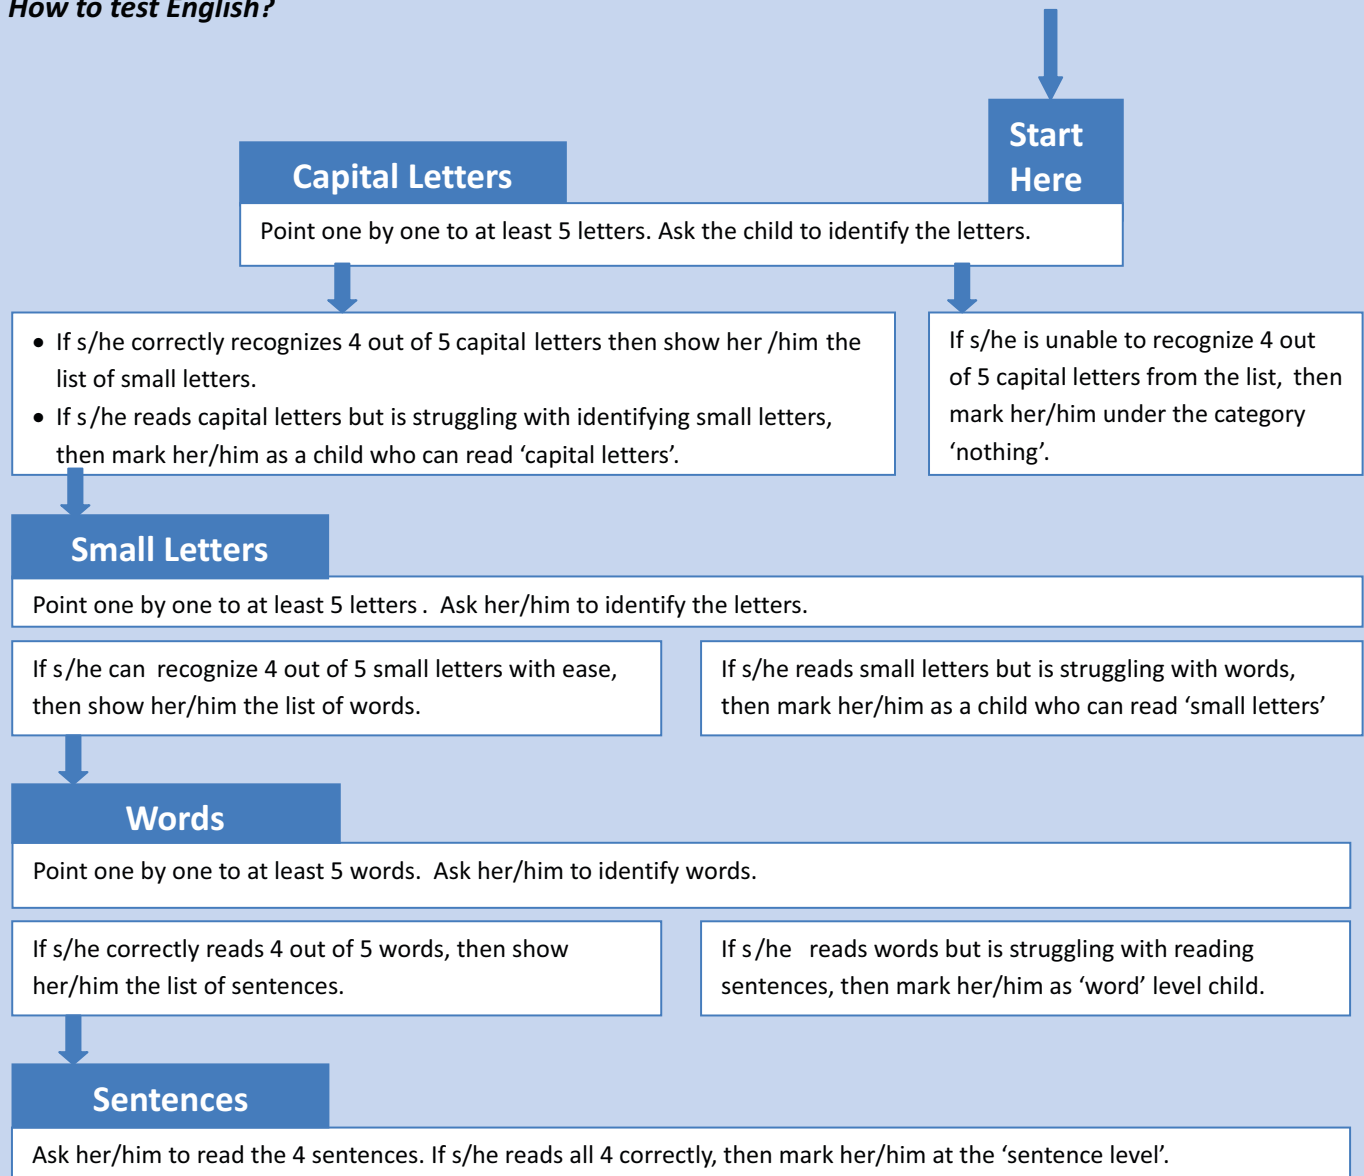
How to test English?

Start Here

Capital Letters

Point one by one to at least 5 letters. Ask the child to identify the letters.

- If s/he correctly recognizes 4 out of 5 capital letters then show her /him the list of small letters.
- If s /he reads capital letters but is struggling with identifying small letters, then mark her/him as a child who can read 'capital letters'.

If s/he is unable to recognize 4 out of 5 capital letters from the list, then mark her/him under the category 'nothing'.

Small Letters

Point one by one to at least 5 letters . Ask her/him to identify the letters.

If s /he can recognize 4 out of 5 small letters with ease, then show her/him the list of words.

If s/he reads small letters but is struggling with words, then mark her/him as a child who can read 'small letters'

Words

Point one by one to at least 5 words. Ask her/him to identify words.

If s/he correctly reads 4 out of 5 words, then show her/him the list of sentences.

If s /he reads words but is struggling with reading sentences, then mark her/him as 'word' level child.

Sentences

Ask her/him to read the 4 sentences. If s/he reads all 4 correctly, then mark her/him at the 'sentence level'.